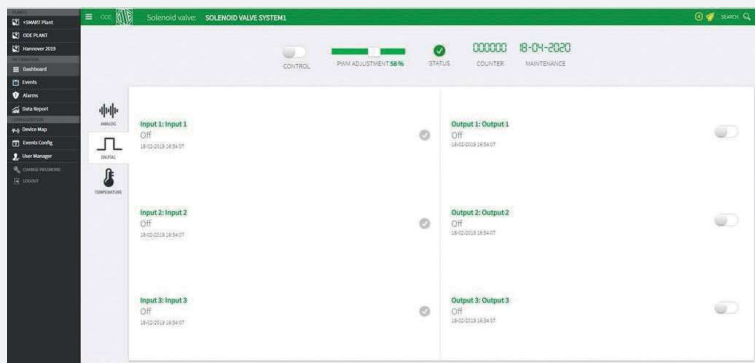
iSMART Plant
ODE PLANT
Hannover 2019
Dashboard
Events
Alarms
Data Report
Device Map
Events Config
User Manager
CHANGE PASSWORD
LOGOUT

ODE
Solenoid valve SOLENOID VALVE SYSTEM1
SEARCH

CONTROL
PWM ADJUSTMENT 58%
STATUS
000000
COUNTER
18-04-2020
MAINTENANCE

ANALOG
DIGITAL
TEMPERATURE

Input 1: Input 1
Off
18-02-2019 16:54:07

Output 1: Output 1
Off
18-02-2019 16:54:07

Input 2: Input 2
Off
18-02-2019 16:54:07

Output 2: Output 2
Off
18-02-2019 16:54:07

Input 3: Input 3
Off
18-02-2019 16:54:07

Output 3: Output 3
Off
18-02-2019 16:54:07